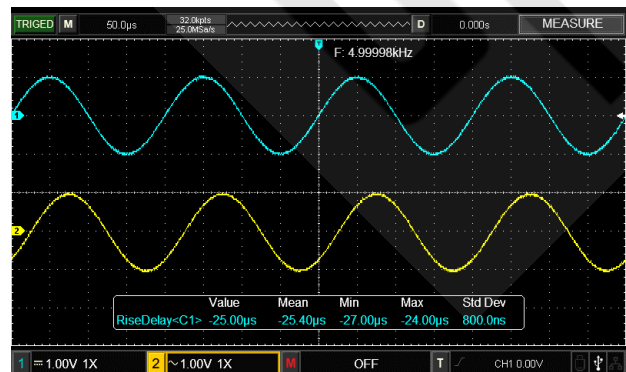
TRIGED M 50.0μs 32.0kpts 25.0MSa/s D 0.000s MEASURE

F: 4.99998kHz

1

2

| | Value | Mean | Min | Max | Std Dev |
|---|---|---|---|---|---|
| RiseDelay<C1> | -25.00μs | -25.40μs | -27.00μs | -24.00μs | 800.0ns |

1 ⎓1.00V 1X 2 ~1.00V 1X M OFF T CH1 0.00V